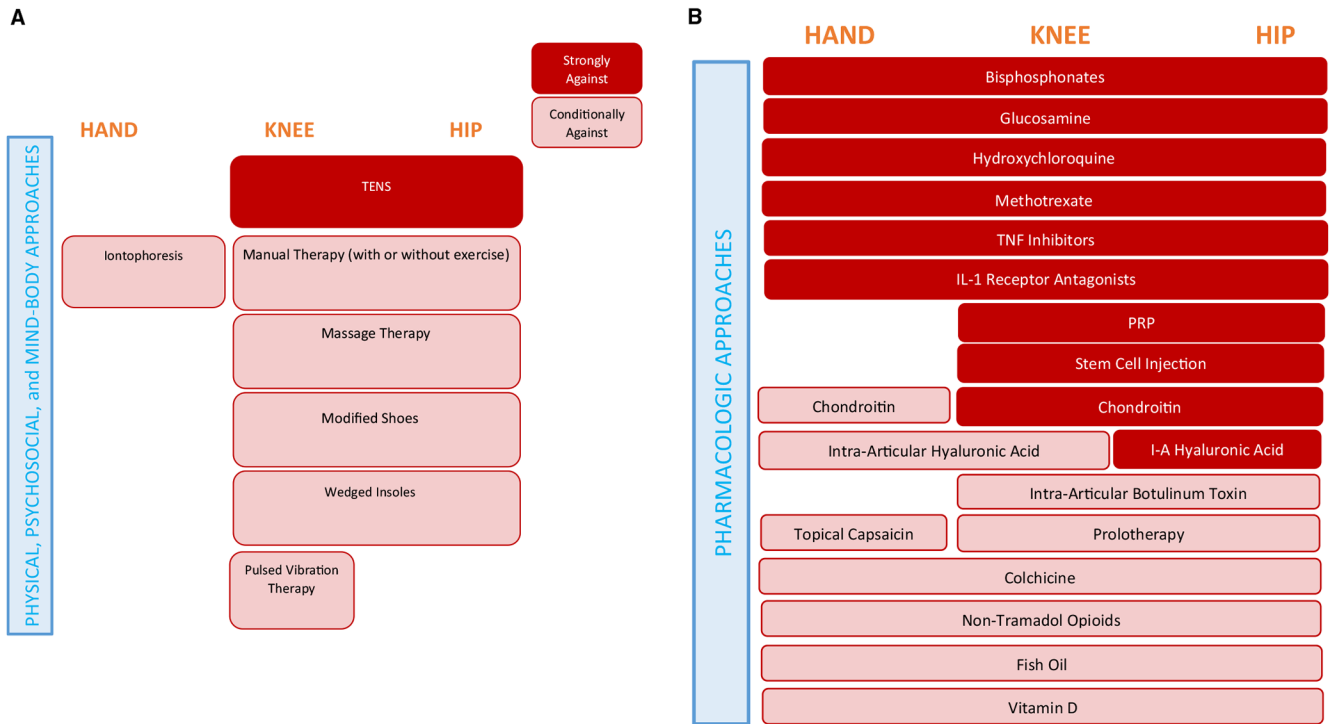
A

Strongly Against

Conditionally Against

HAND KNEE HIP

PHYSICAL, PSYCHOSOCIAL, and MIND-BODY APPROACHES

TENS

Iontophoresis

Manual Therapy (with or without exercise)

Massage Therapy

Modified Shoes

Wedged Insoles

Pulsed Vibration Therapy

B

HAND KNEE HIP

PHARMACOLOGIC APPROACHES

Bisphosphonates

Glucosamine

Hydroxychloroquine

Methotrexate

TNF Inhibitors

IL-1 Receptor Antagonists

PRP

Stem Cell Injection

Chondroitin

Chondroitin

Intra-Articular Hyaluronic Acid

I-A Hyaluronic Acid

Intra-Articular Botulinum Toxin

Topical Capsaicin

Prolotherapy

Colchicine

Non-Tramadol Opioids

Fish Oil

Vitamin D